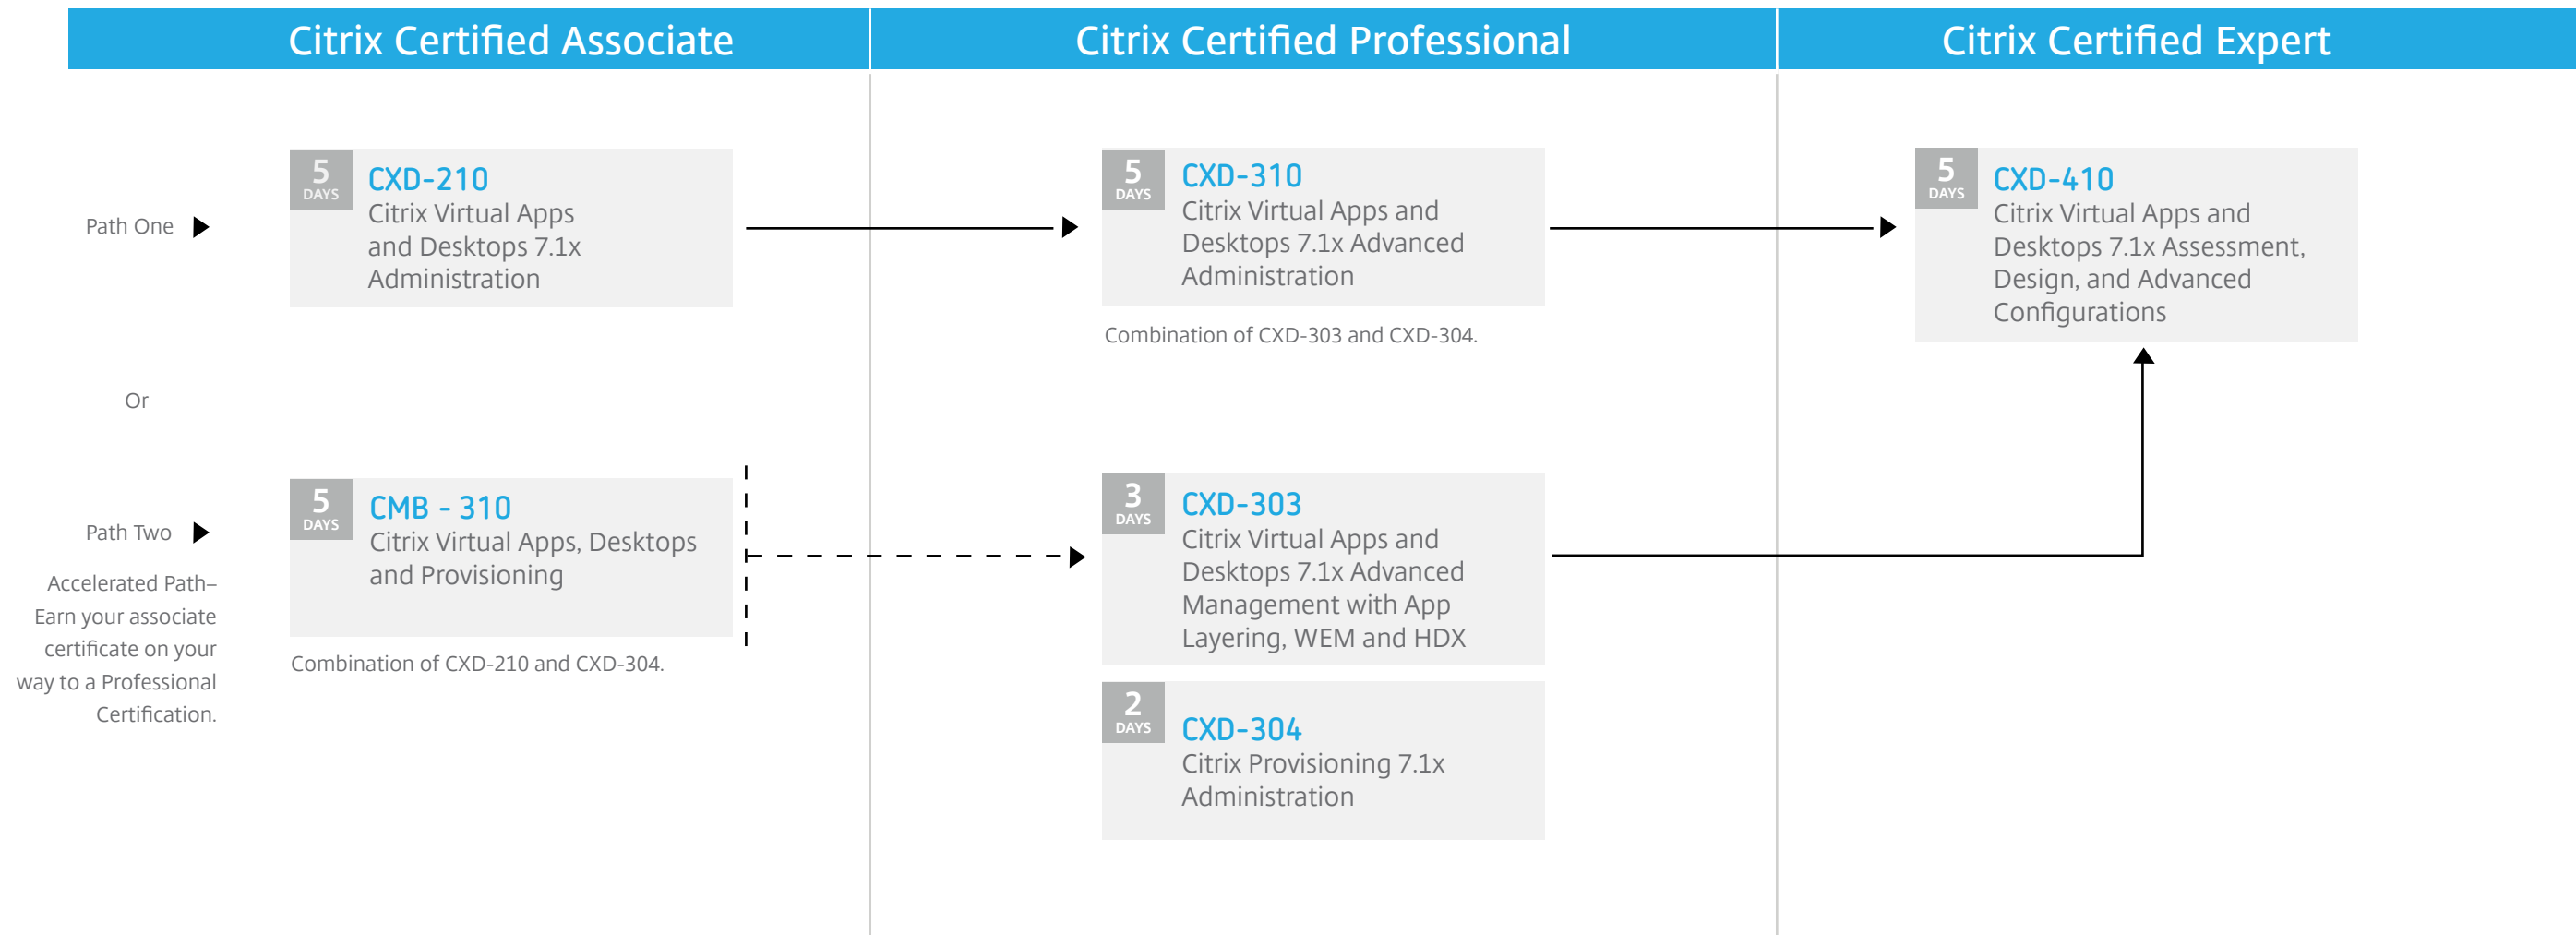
Citrix Certified Associate

Citrix Certified Professional

Citrix Certified Expert

Path One

5 DAYS
CXD-210
Citrix Virtual Apps and Desktops 7.1x Administration

5 DAYS
CXD-310
Citrix Virtual Apps and Desktops 7.1x Advanced Administration

Combination of CXD-303 and CXD-304.

5 DAYS
CXD-410
Citrix Virtual Apps and Desktops 7.1x Assessment, Design, and Advanced Configurations

Or

Path Two

Accelerated Path– Earn your associate certificate on your way to a Professional Certification.

5 DAYS
CMB - 310
Citrix Virtual Apps, Desktops and Provisioning

Combination of CXD-210 and CXD-304.

3 DAYS
CXD-303
Citrix Virtual Apps and Desktops 7.1x Advanced Management with App Layering, WEM and HDX

2 DAYS
CXD-304
Citrix Provisioning 7.1x Administration